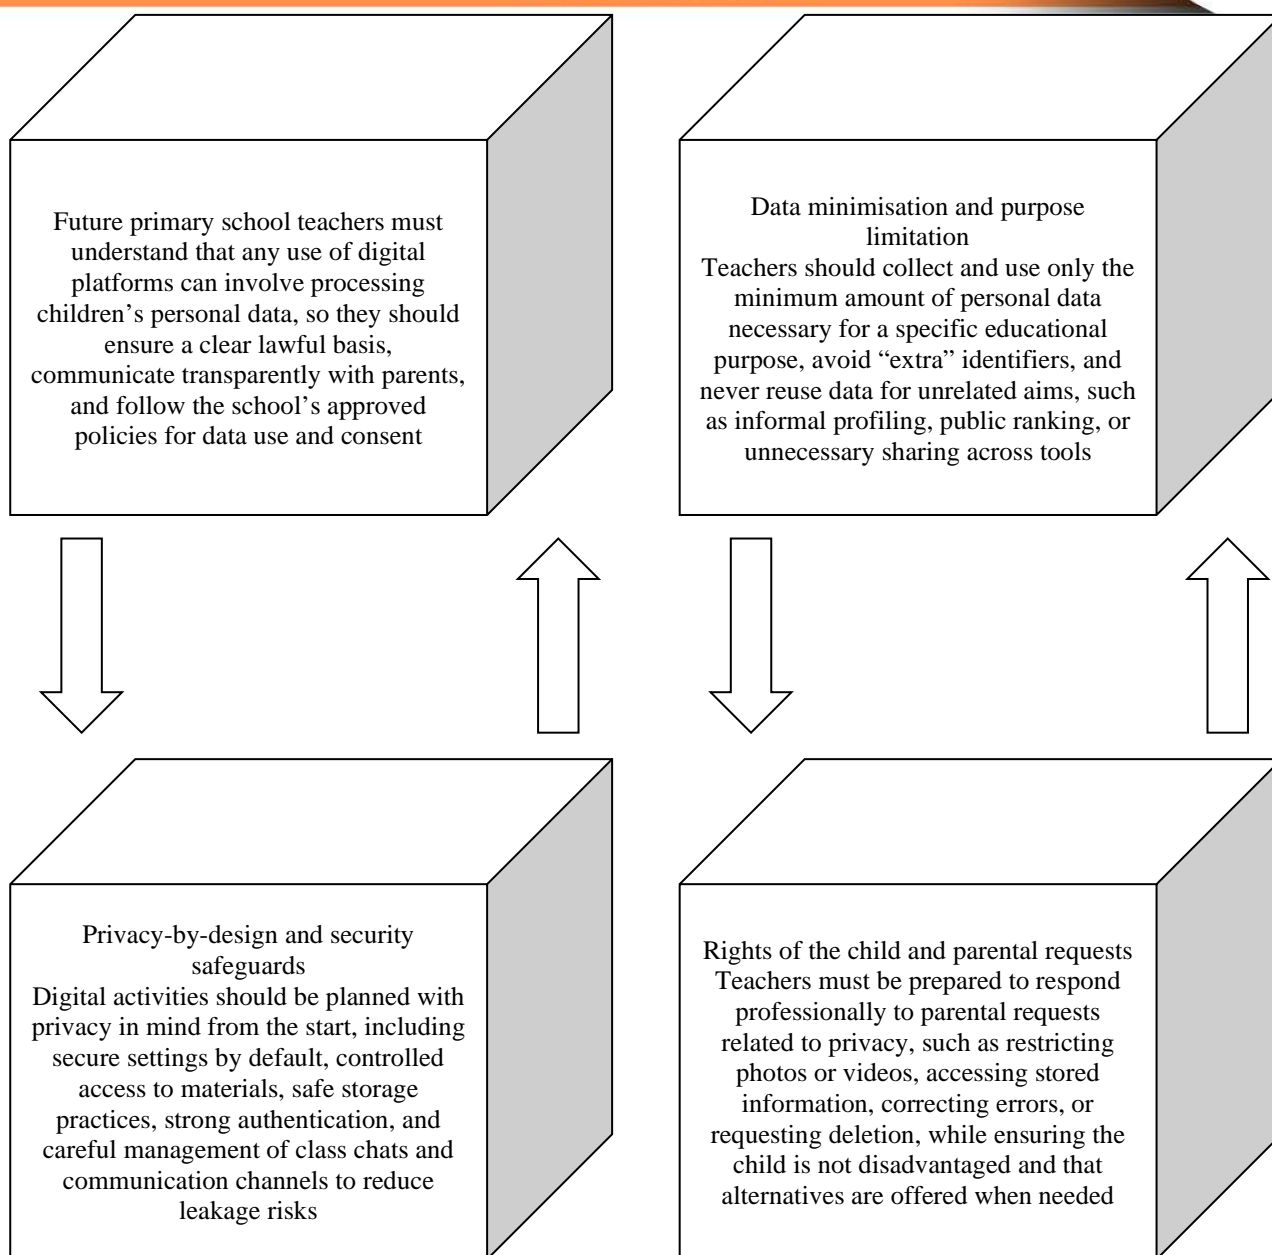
Future primary school teachers must understand that any use of digital platforms can involve processing children’s personal data, so they should ensure a clear lawful basis, communicate transparently with parents, and follow the school’s approved policies for data use and consent

Data minimisation and purpose limitation
Teachers should collect and use only the minimum amount of personal data necessary for a specific educational purpose, avoid “extra” identifiers, and never reuse data for unrelated aims, such as informal profiling, public ranking, or unnecessary sharing across tools

Privacy-by-design and security safeguards
Digital activities should be planned with privacy in mind from the start, including secure settings by default, controlled access to materials, safe storage practices, strong authentication, and careful management of class chats and communication channels to reduce leakage risks

Rights of the child and parental requests
Teachers must be prepared to respond professionally to parental requests related to privacy, such as restricting photos or videos, accessing stored information, correcting errors, or requesting deletion, while ensuring the child is not disadvantaged and that alternatives are offered when needed